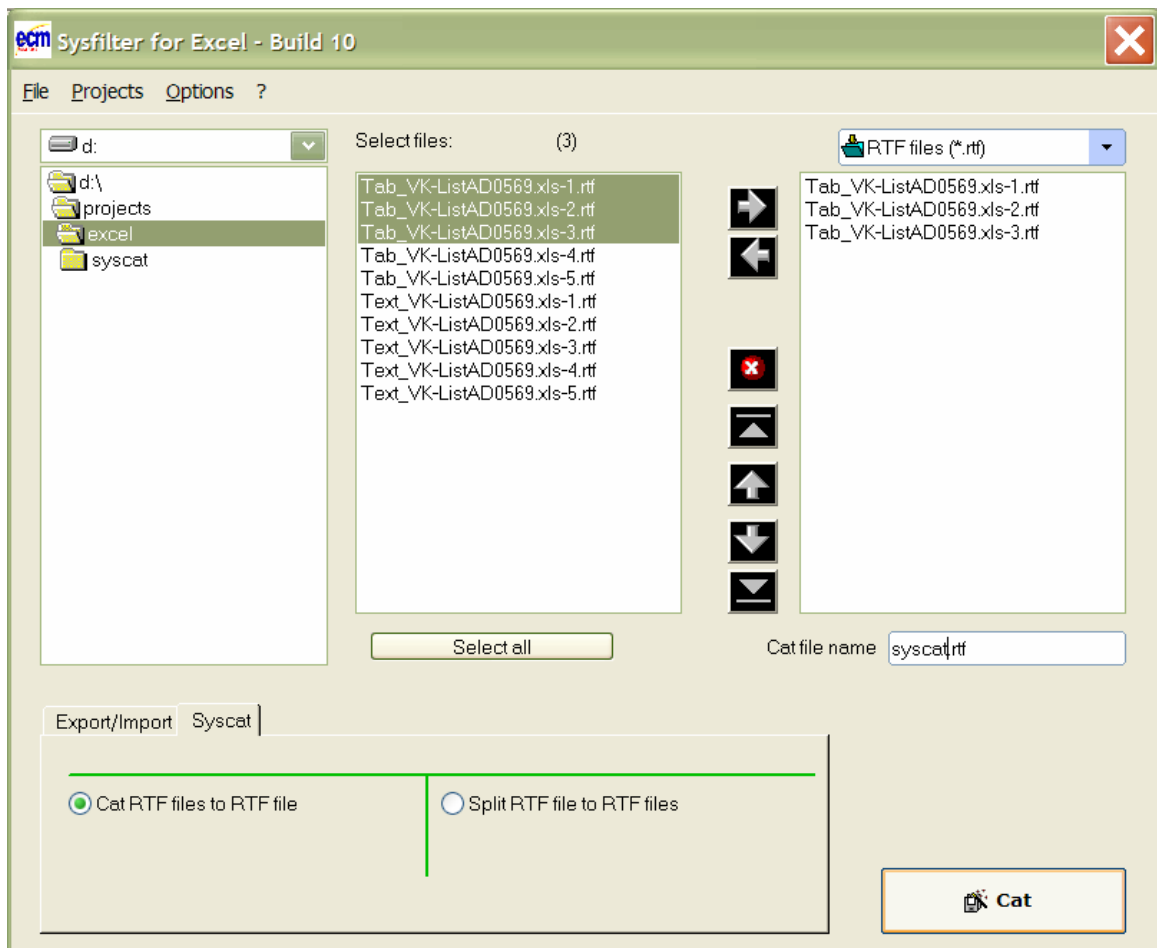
ecm Sysfilter for Excel - Build 10

File Projects Options ?

d:

d:\
projects
excel
syscat

Select files: (3)

Tab_VK-ListAD0569.xls-1.rtf
Tab_VK-ListAD0569.xls-2.rtf
Tab_VK-ListAD0569.xls-3.rtf
Tab_VK-ListAD0569.xls-4.rtf
Tab_VK-ListAD0569.xls-5.rtf
Text_VK-ListAD0569.xls-1.rtf
Text_VK-ListAD0569.xls-2.rtf
Text_VK-ListAD0569.xls-3.rtf
Text_VK-ListAD0569.xls-4.rtf
Text_VK-ListAD0569.xls-5.rtf

Select all

RTF files (*.rtf)

Tab_VK-ListAD0569.xls-1.rtf
Tab_VK-ListAD0569.xls-2.rtf
Tab_VK-ListAD0569.xls-3.rtf

Cat file name syscat.rtf

Export/Import Syscat

Cat RTF files to RTF file

Split RTF file to RTF files

Cat